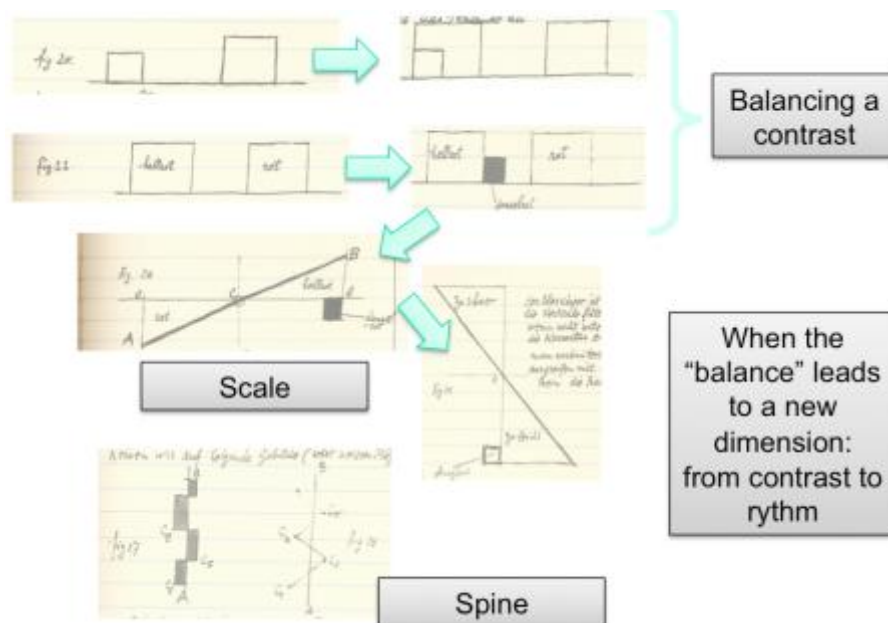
fig 20

fig 11 hellrot rot

hellrot rot

dunkelrot

Balancing a contrast

B

fig 20

hellrot

rot

A

dunkelrot

Scale

When the "balance" leads to a new dimension: from contrast to rythm

fig 17

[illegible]

Spine